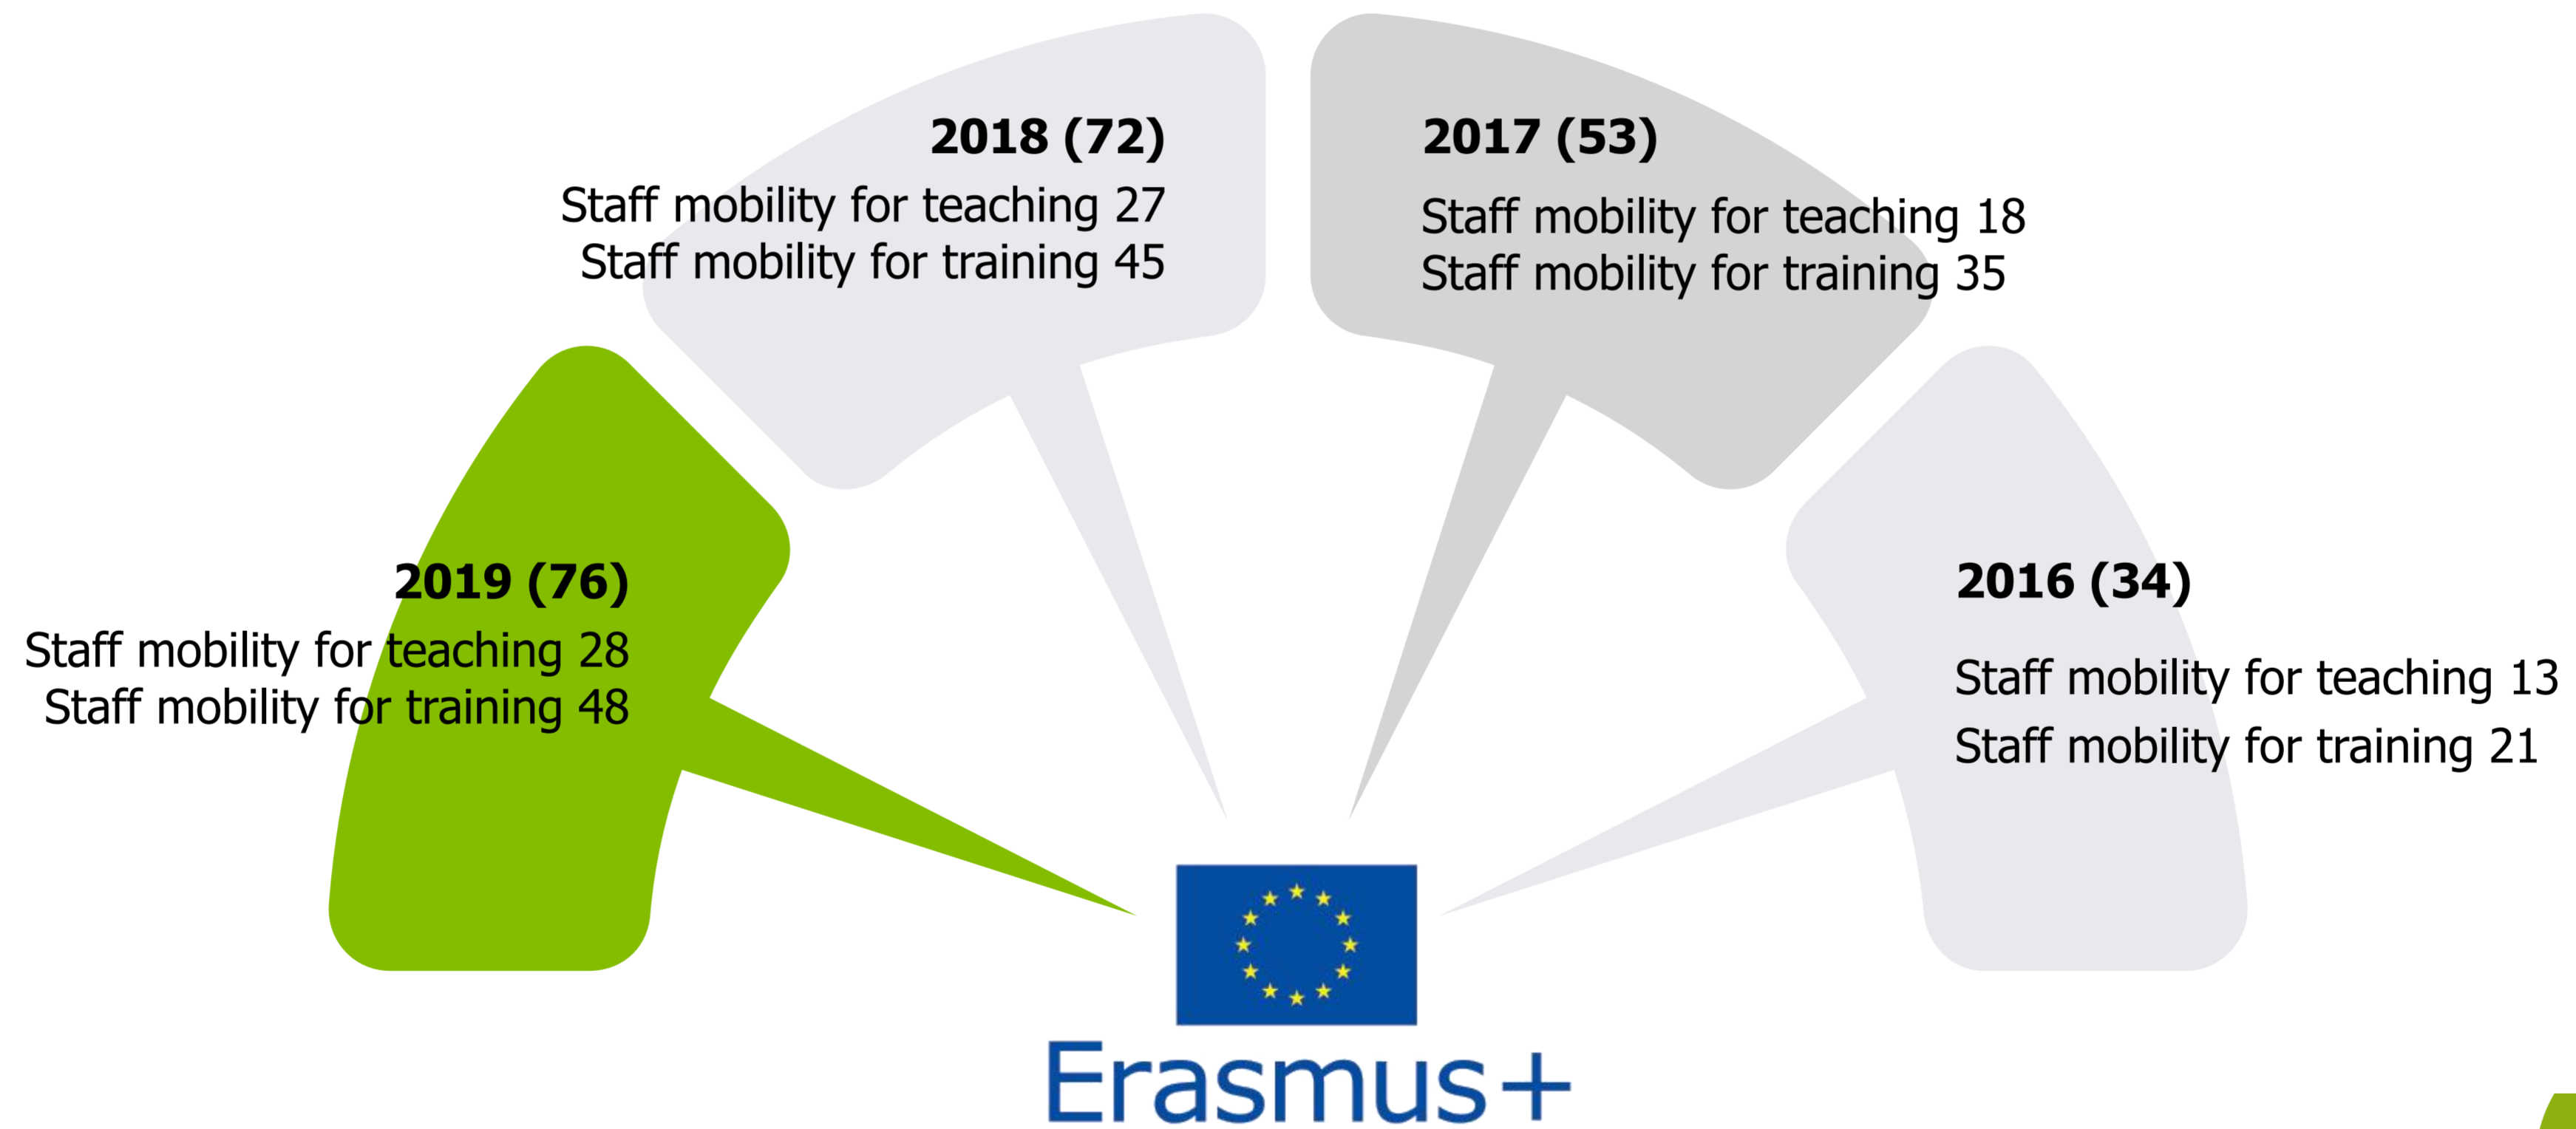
2018 (72)
Staff mobility for teaching 27
Staff mobility for training 45

2017 (53)
Staff mobility for teaching 18
Staff mobility for training 35

2019 (76)
Staff mobility for teaching 28
Staff mobility for training 48

2016 (34)
Staff mobility for teaching 13
Staff mobility for training 21

Erasmus+